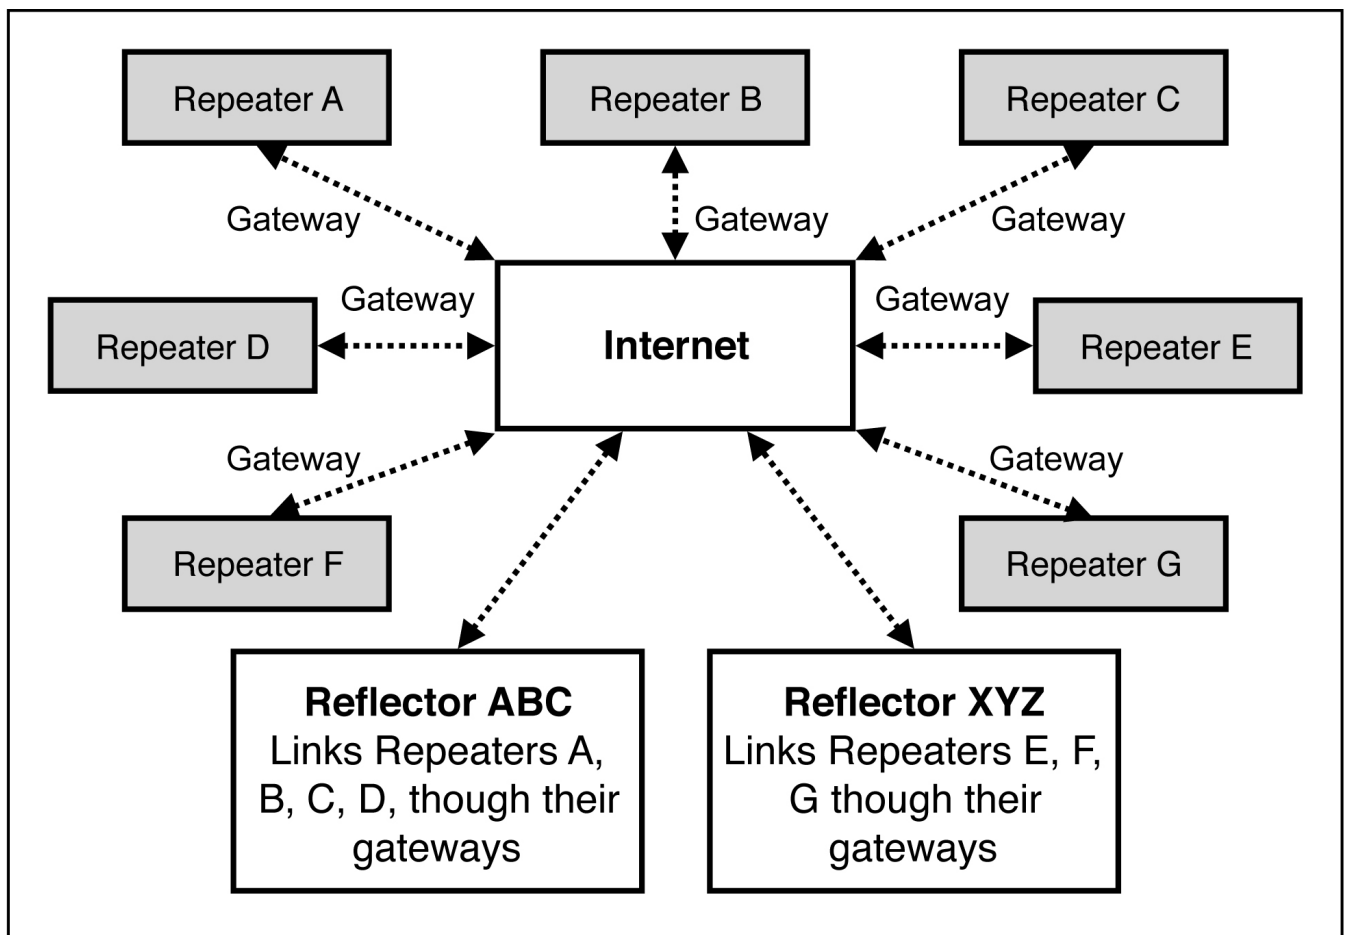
Repeater A

Repeater B

Repeater C

Gateway

Gateway

Gateway

Gateway

Gateway

Repeater D

Internet

Repeater E

Gateway

Gateway

Repeater F

Repeater G

**Reflector ABC**
Links Repeaters A, B, C, D, though their gateways

**Reflector XYZ**
Links Repeaters E, F, G though their gateways